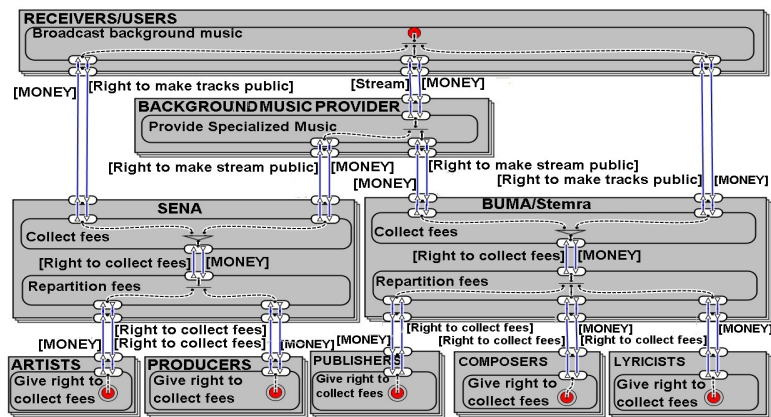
RECEIVERS/USERS
Broadcast background music

[MONEY]
[Right to make tracks public]
[Stream]
[MONEY]

BACKGROUND MUSIC PROVIDER
Provide Specialized Music

[Right to make stream public]
[MONEY]
[Right to make stream public]
[MONEY]
[Right to make tracks public]
[MONEY]

SENA
Collect fees
[Right to collect fees]
[MONEY]
Repartition fees

BUMA/Stemra
Collect fees
[Right to collect fees]
[MONEY]
Repartition fees

[MONEY]
[Right to collect fees]
[Right to collect fees]
[MONEY]
[MONEY]
[Right to collect fees]
[Right to collect fees]
[MONEY]
[Right to collect fees]
[MONEY]

ARTISTS
Give right to collect fees

PRODUCERS
Give right to collect fees

PUBLISHERS
Give right to collect fees

COMPOSERS
Give right to collect fees

LYRICISTS
Give right to collect fees